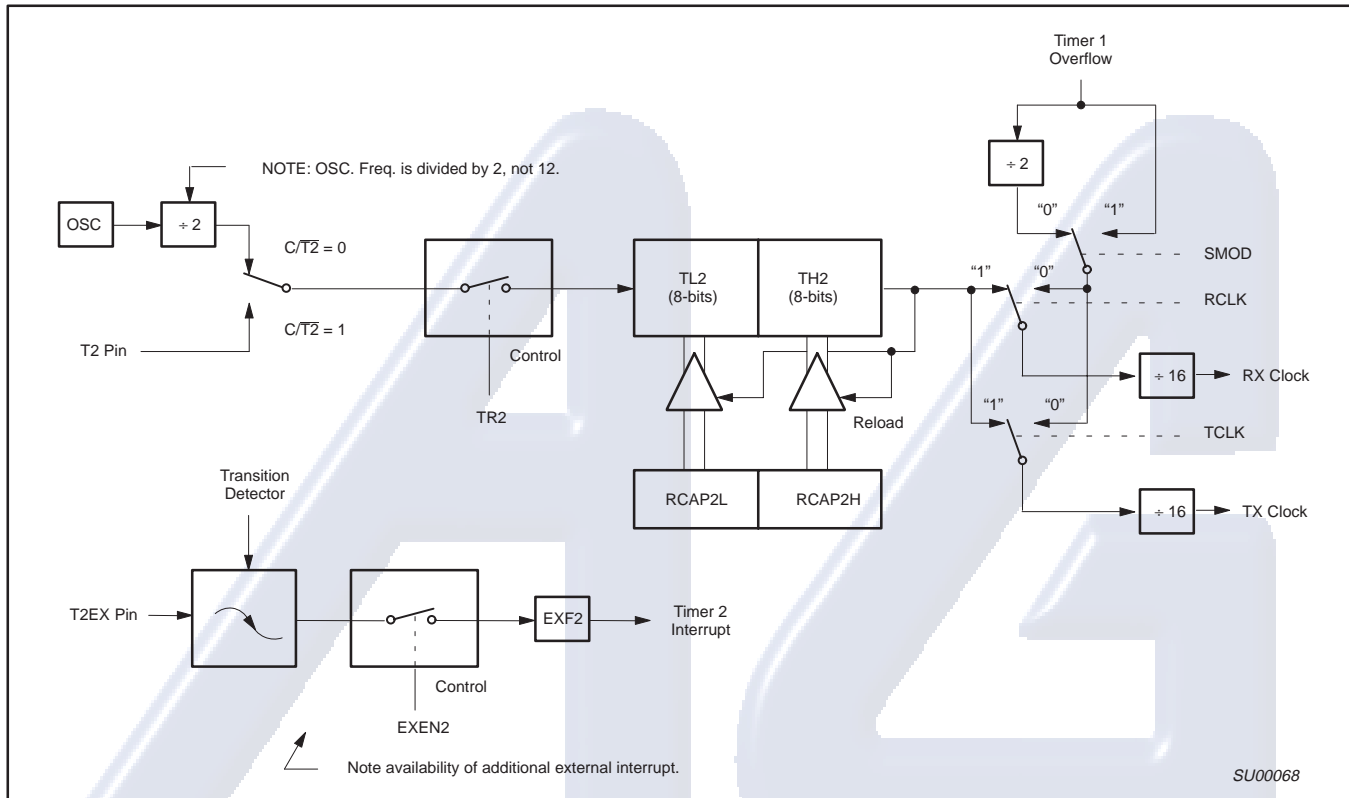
Timer 1 Overflow

÷ 2

NOTE: OSC. Freq. is divided by 2, not 12.

OSC

÷ 2

"0"

"1"

$C/\overline{T2} = 0$

SMOD

"1"

"0"

TL2 (8-bits)

TH2 (8-bits)

RCLK

$C/\overline{T2} = 1$

T2 Pin

Control

÷ 16

RX Clock

TR2

Reload

"1"

"0"

TCLK

Transition Detector

RCAP2L

RCAP2H

÷ 16

TX Clock

T2EX Pin

EXF2

Timer 2 Interrupt

Control

EXEN2

Note availability of additional external interrupt.

SU00068